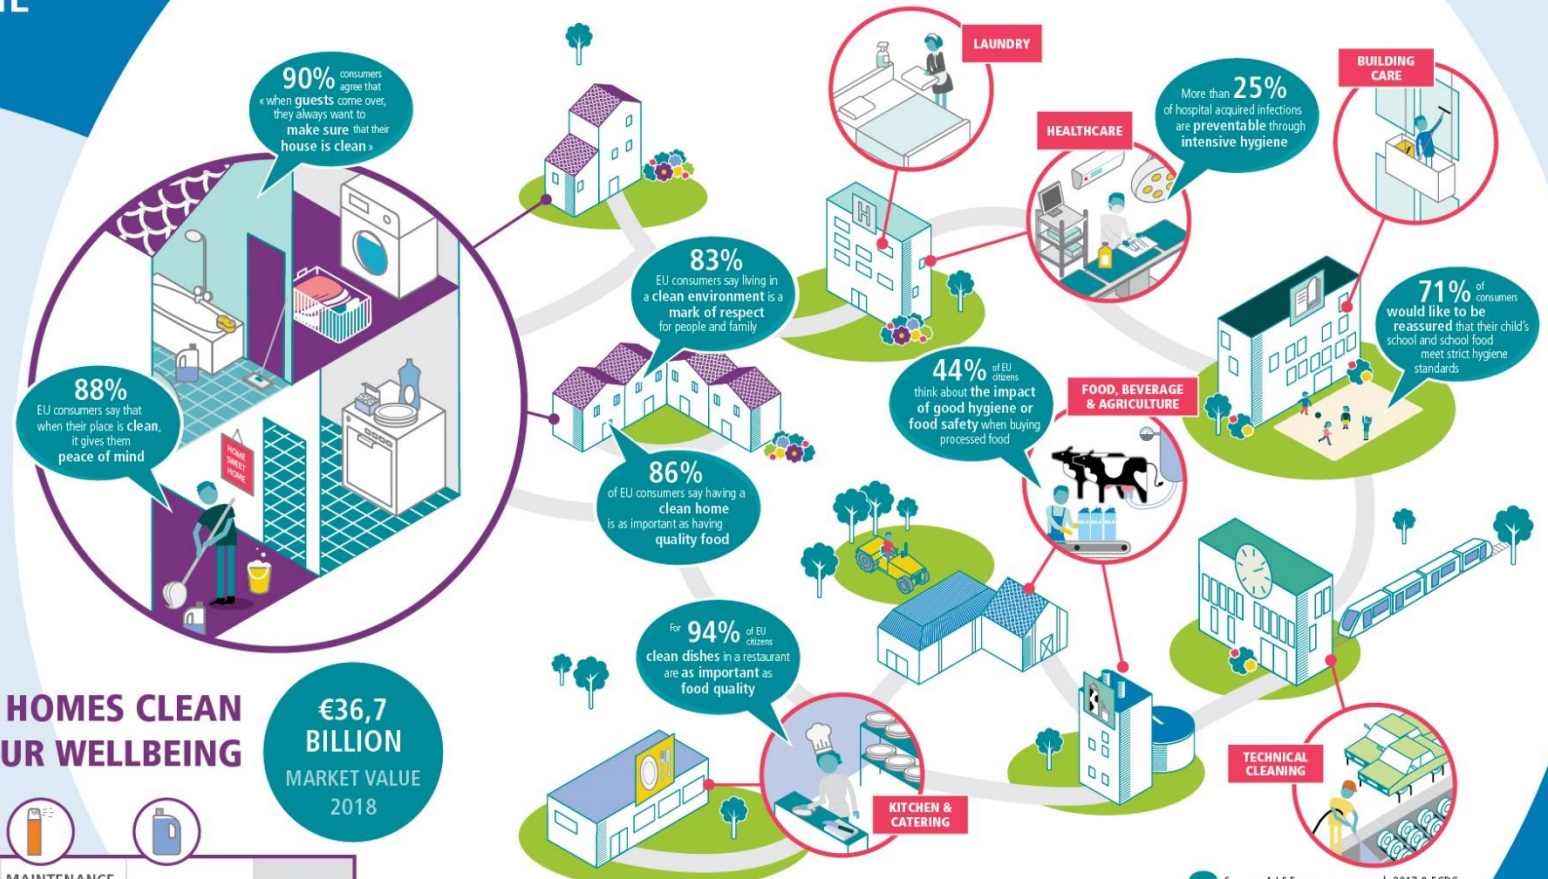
90% consumers agree that « when guests come over, they always want to make sure that their house is clean »

HOME SWEET HOME

88% EU consumers say that when their place is clean, it gives them peace of mind

83% EU consumers say living in a clean environment is a mark of respect for people and family

86% of EU consumers say having a clean home is as important as having quality food

LAUNDRY

HEALTHCARE

More than 25% of hospital acquired infections are preventable through intensive hygiene

BUILDING CARE

71% of consumers would like to be reassured that their child's school and school food meet strict hygiene standards

44% of EU citizens think about the impact of good hygiene or food safety when buying processed food

FOOD, BEVERAGE & AGRICULTURE

For 94% of EU citizens clean dishes in a restaurant are as important as food quality

KITCHEN & CATERING

TECHNICAL CLEANING

HOMES CLEAN
UR WELLBEING

€36,7 BILLION
MARKET VALUE 2018

MAINTENANCE